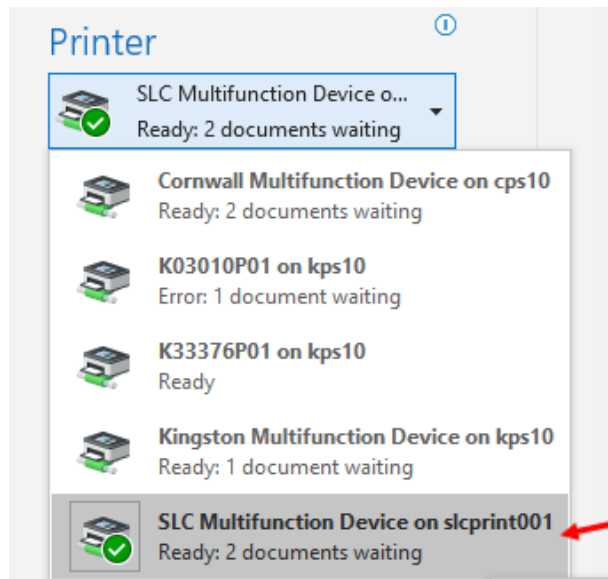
Printer

SLC Multifunction Device o...
Ready: 2 documents waiting

Cornwall Multifunction Device on cps10
Ready: 2 documents waiting

K03010P01 on kps10
Error: 1 document waiting

K33376P01 on kps10
Ready

Kingston Multifunction Device on kps10
Ready: 1 document waiting

SLC Multifunction Device on slcprint001
Ready: 2 documents waiting